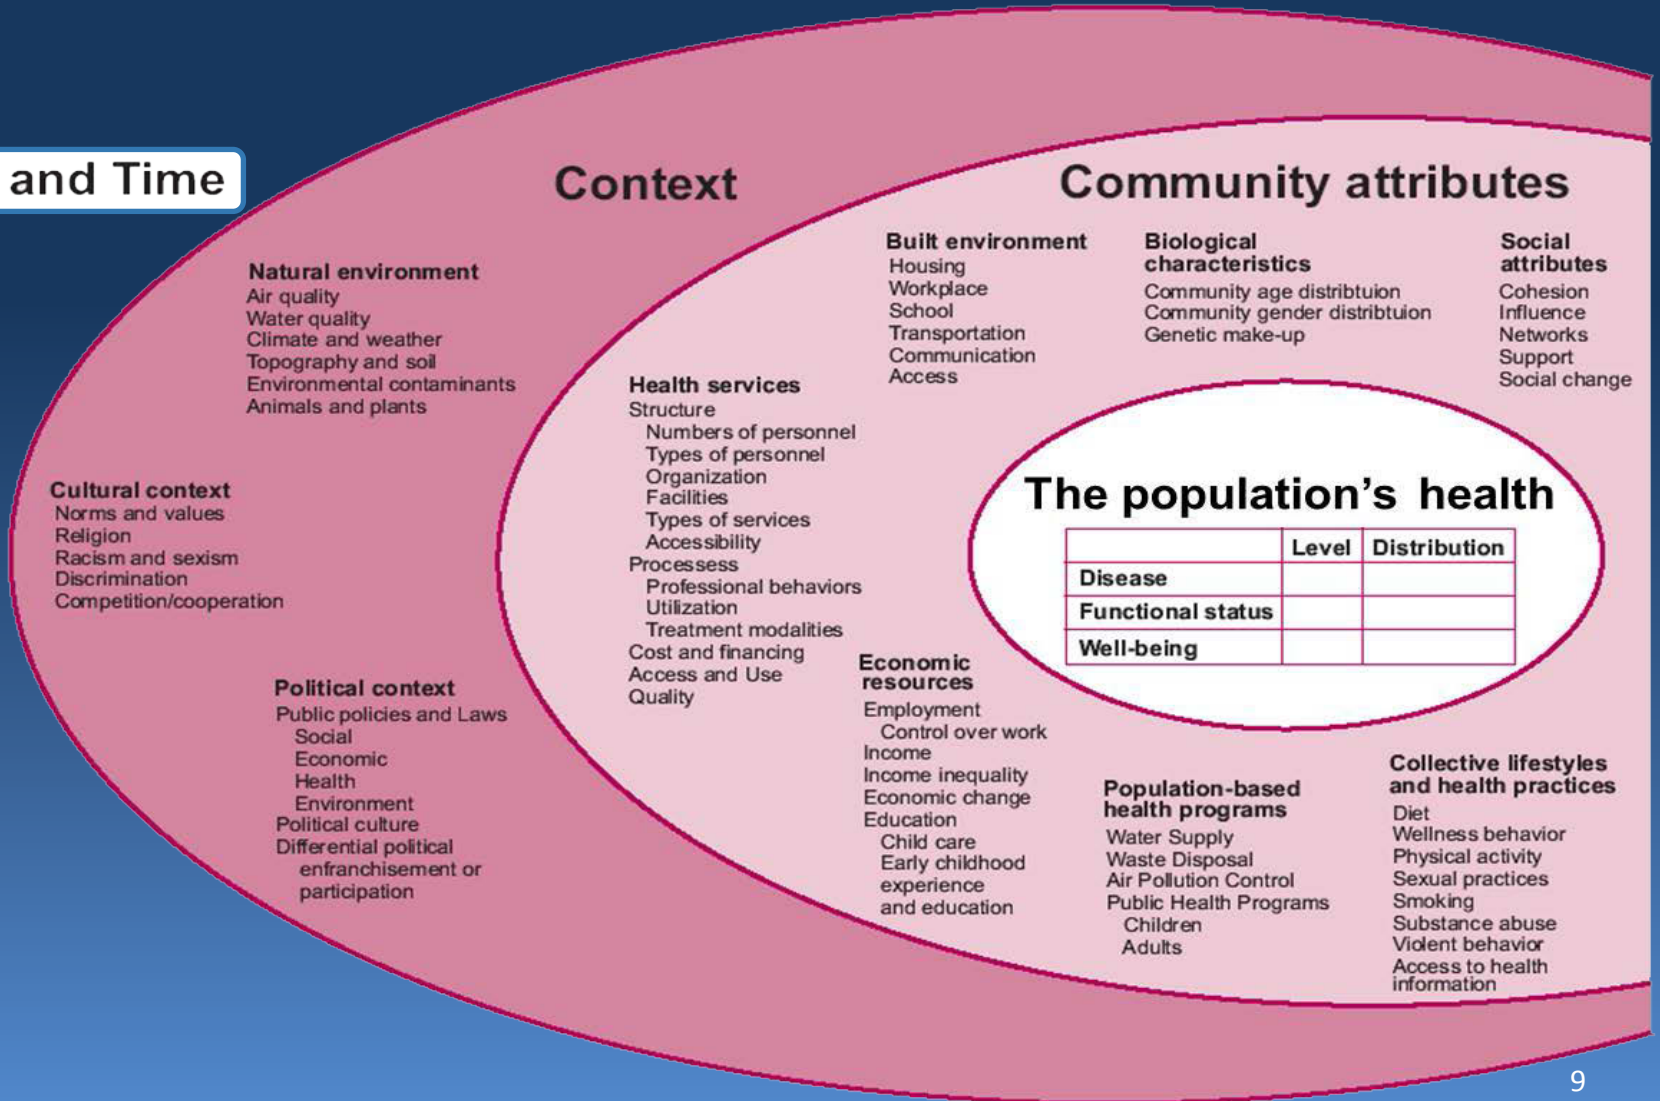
and Time

Context

Community attributes

Natural environment
Air quality
Water quality
Climate and weather
Topography and soil
Environmental contaminants
Animals and plants

Cultural context
Norms and values
Religion
Racism and sexism
Discrimination
Competition/cooperation

Political context
Public policies and Laws
Social
Economic
Health
Environment
Political culture
Differential political enfranchisement or participation

Health services
Structure
Numbers of personnel
Types of personnel
Organization
Facilities
Types of services
Accessibility
Processess
Professional behaviors
Utilization
Treatment modalities
Cost and financing
Access and Use
Quality

Built environment
Housing
Workplace
School
Transportation
Communication
Access

Biological characteristics
Community age distribtuion
Community gender distribtuion
Genetic make-up

Social attributes
Cohesion
Influence
Networks
Support
Social change

The population's health

| | Level | Distribution |
|---|---|---|
| Disease | | |
| Functional status | | |
| Well-being | | |

Economic resources
Employment
Control over work
Income
Income inequality
Economic change
Education
Child care
Early childhood experience and education

Population-based health programs
Water Supply
Waste Disposal
Air Pollution Control
Public Health Programs
Children
Adults

Collective lifestyles and health practices
Diet
Wellness behavior
Physical activity
Sexual practices
Smoking
Substance abuse
Violent behavior
Access to health information

9